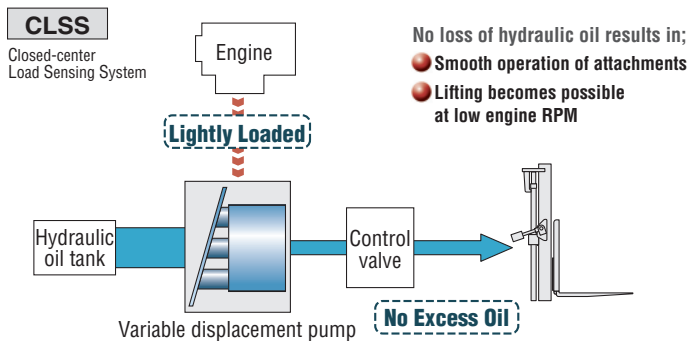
CLSS
Closed-center Load Sensing System

Engine

Lightly Loaded

No loss of hydraulic oil results in;
Smooth operation of attachments
Lifting becomes possible at low engine RPM

Hydraulic oil tank

Control valve

Variable displacement pump

No Excess Oil